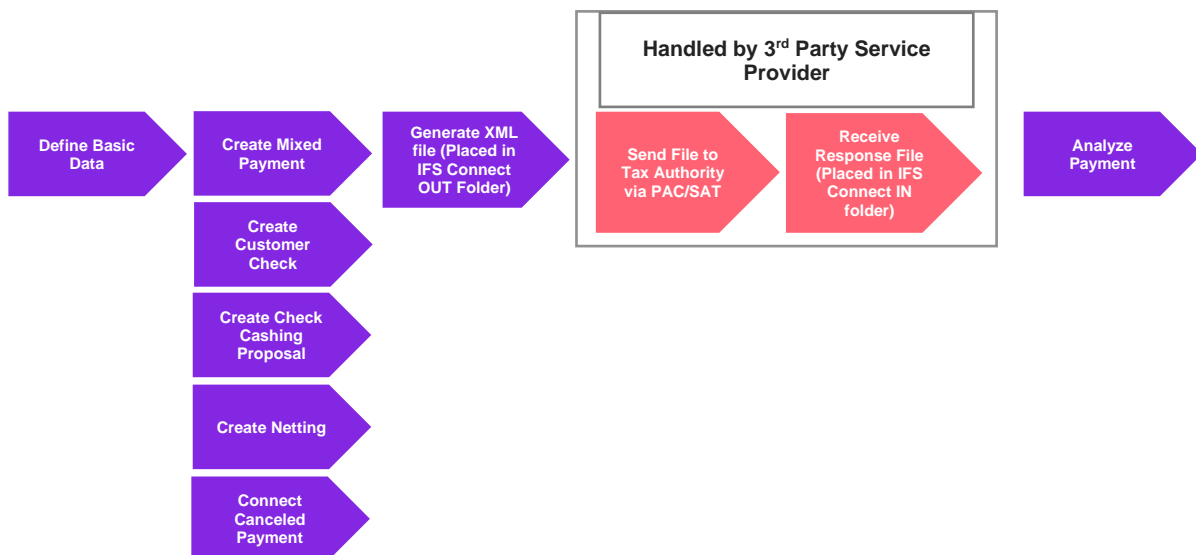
Handled by 3$^{rd}$ Party Service Provider

Define Basic Data

Create Mixed Payment

Create Customer Check

Create Check Cashing Proposal

Create Netting

Connect Canceled Payment

Generate XML file (Placed in IFS Connect OUT Folder)

Send File to Tax Authority via PAC/SAT

Receive Response File (Placed in IFS Connect IN folder)

Analyze Payment